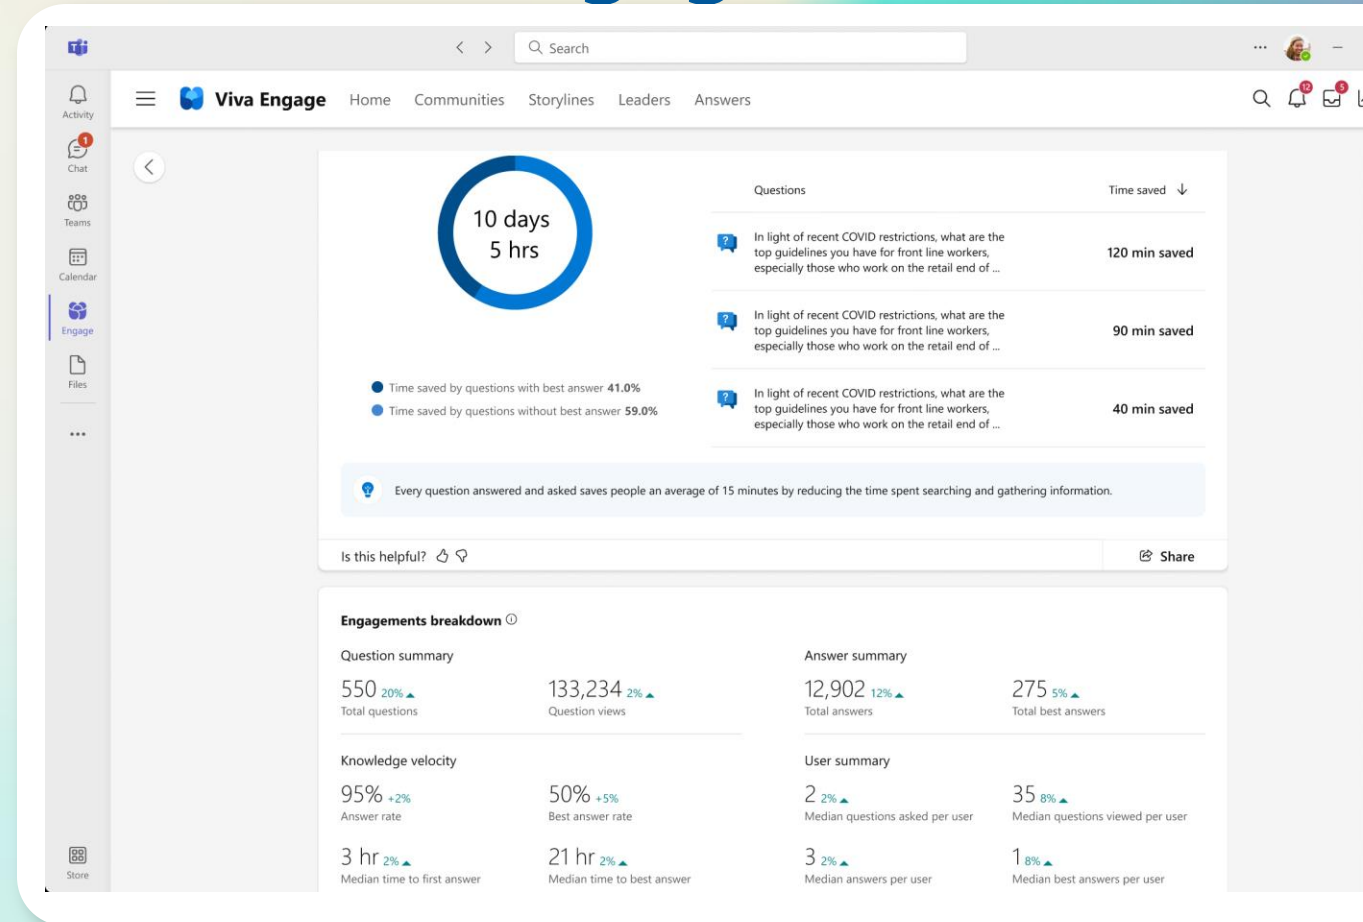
Search

Activity
1
Chat
Teams
Calendar
Engage
Files
...
Store

Viva Engage Home Communities Storylines Leaders Answers

12 5

10 days
5 hrs

Time saved by questions with best answer 41.0%
Time saved by questions without best answer 59.0%

| Questions | Time saved |
|---|---|
| In light of recent COVID restrictions, what are the top guidelines you have for front line workers, especially those who work on the retail end of ... | 120 min saved |
| In light of recent COVID restrictions, what are the top guidelines you have for front line workers, especially those who work on the retail end of ... | 90 min saved |
| In light of recent COVID restrictions, what are the top guidelines you have for front line workers, especially those who work on the retail end of ... | 40 min saved |

Every question answered and asked saves people an average of 15 minutes by reducing the time spent searching and gathering information.

Is this helpful?
Share

Engagements breakdown

Question summary
550 20% Total questions
133,234 2% Question views

Answer summary
12,902 12% Total answers
275 5% Total best answers

Knowledge velocity
95% +2% Answer rate
50% +5% Best answer rate
3 hr 2% Median time to first answer
21 hr 2% Median time to best answer

User summary
2 2% Median questions asked per user
35 8% Median questions viewed per user
3 2% Median answers per user
1 8% Median best answers per user